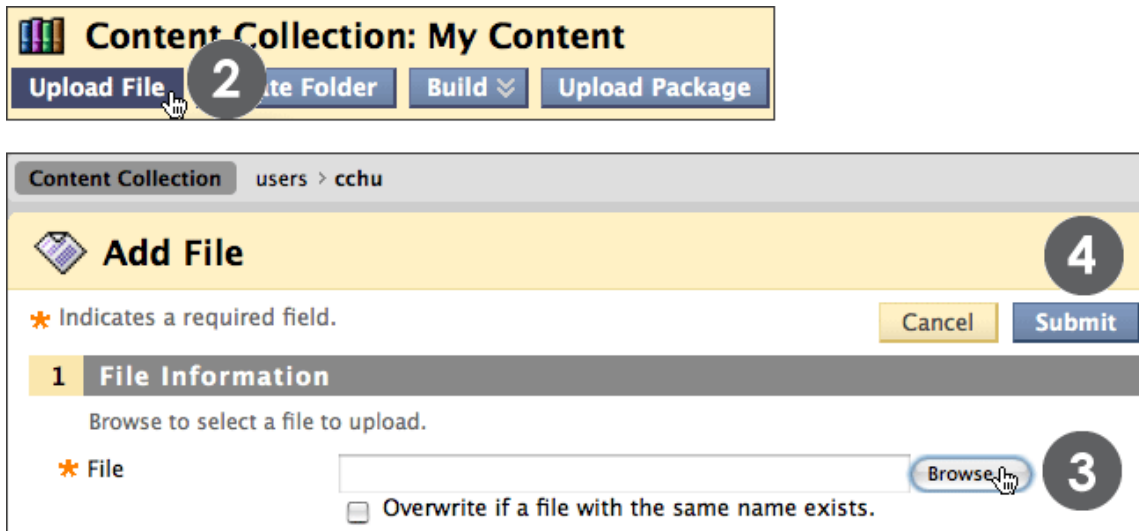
Content Collection: My Content

Upload File

2

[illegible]te Folder

Build

Upload Package

Content Collection users > cchu

Add File

4

* Indicates a required field.

Cancel

Submit

1 File Information

Browse to select a file to upload.

* File

Browse...

3

Overwrite if a file with the same name exists.